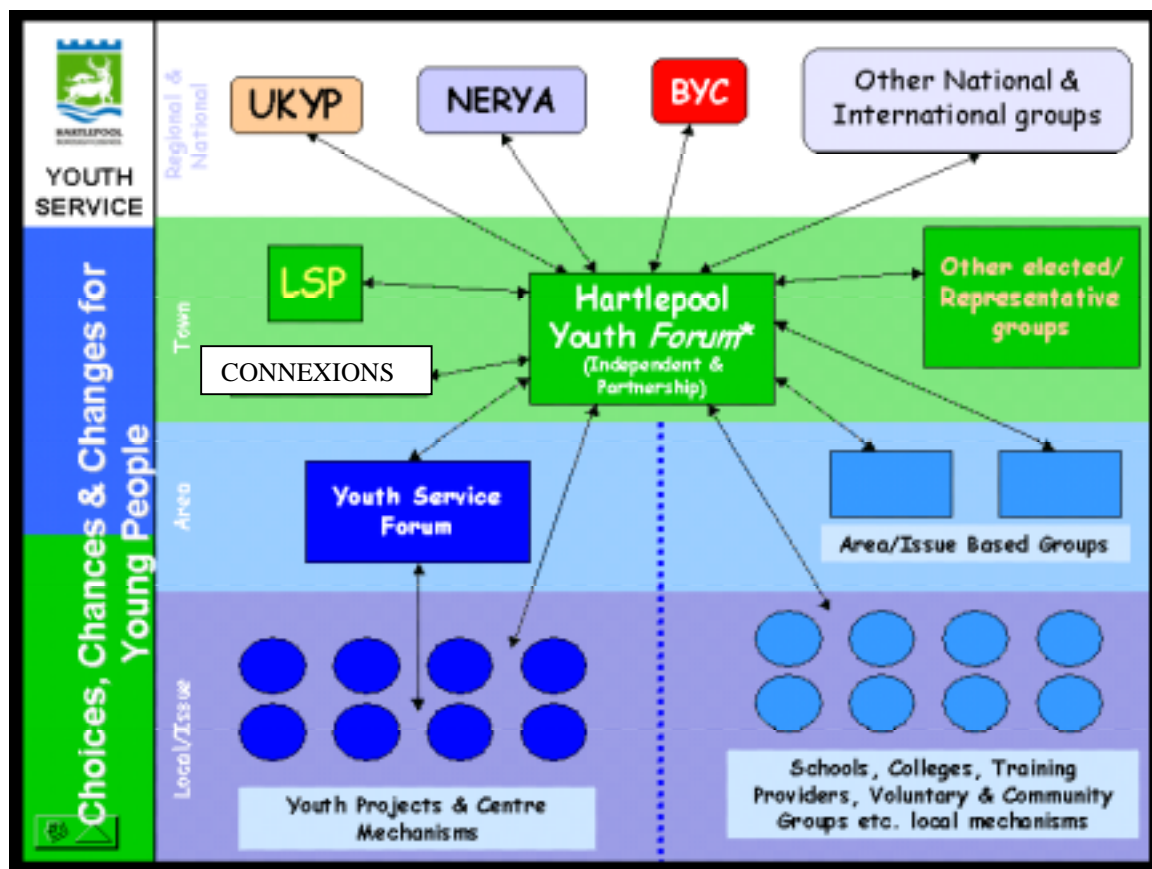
HARTLEPOOL
YOUTH SERVICE

Choices, Chances & Changes for Young People

Regional & National

UKYP

NERYA

BYC

Other National & International groups

Town

LSP

Hartlepool Youth Forum*
(Independent & Partnership)

Other elected/ Representative groups

CONNEXIONS

Area

Youth Service Forum

Area/Issue Based Groups

Local/Issue

Youth Projects & Centre Mechanisms

Schools, Colleges, Training Providers, Voluntary & Community Groups etc. local mechanisms